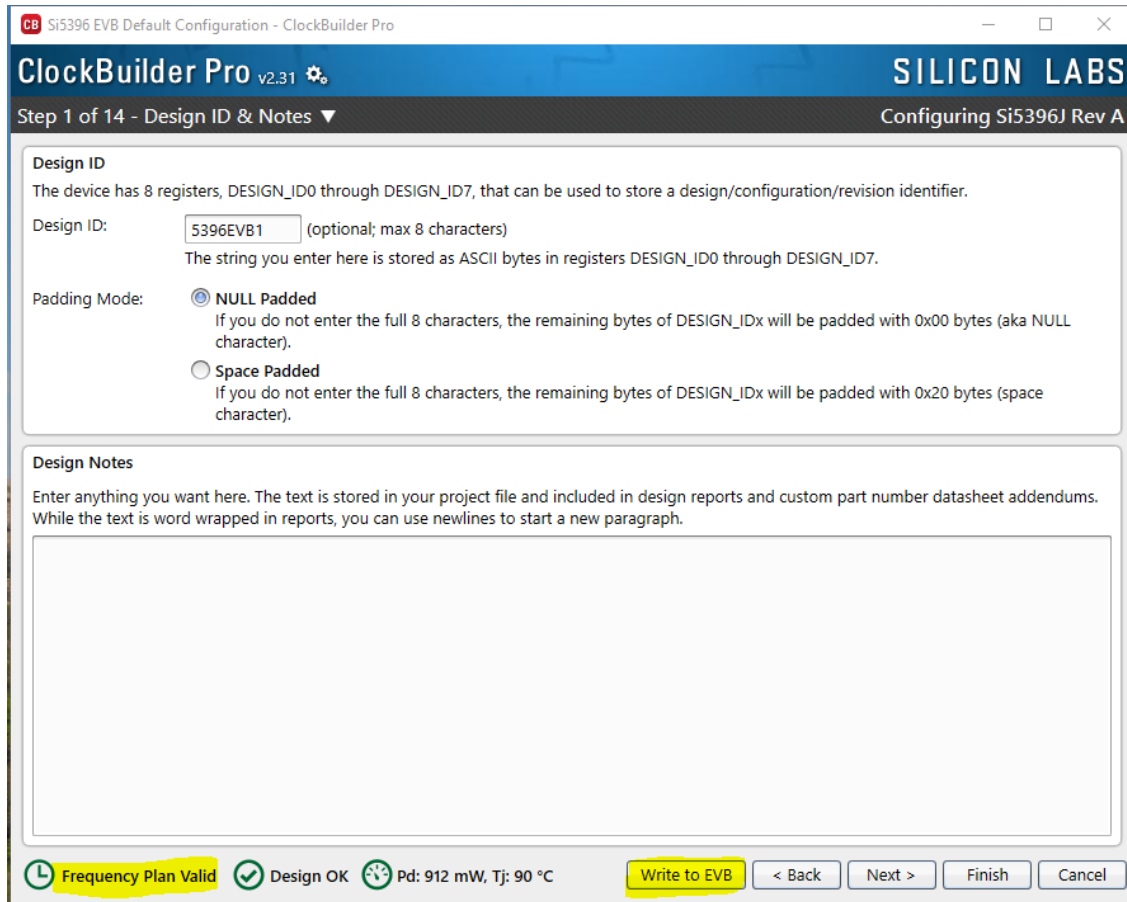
CB Si5396 EVB Default Configuration - ClockBuilder Pro

ClockBuilder Pro v2.31

SILICON LABS

Step 1 of 14 - Design ID & Notes ▼

Configuring Si5396J Rev A

Design ID

The device has 8 registers, DESIGN_ID0 through DESIGN_ID7, that can be used to store a design/configuration/revision identifier.

Design ID: 5396EVB1 (optional; max 8 characters)

The string you enter here is stored as ASCII bytes in registers DESIGN_ID0 through DESIGN_ID7.

Padding Mode:

NULL Padded
If you do not enter the full 8 characters, the remaining bytes of DESIGN_IDx will be padded with 0x00 bytes (aka NULL character).

Space Padded
If you do not enter the full 8 characters, the remaining bytes of DESIGN_IDx will be padded with 0x20 bytes (space character).

Design Notes

Enter anything you want here. The text is stored in your project file and included in design reports and custom part number datasheet addendums. While the text is word wrapped in reports, you can use newlines to start a new paragraph.

Frequency Plan Valid Design OK Pd: 912 mW, Tj: 90 °C

Write to EVB < Back Next > Finish Cancel